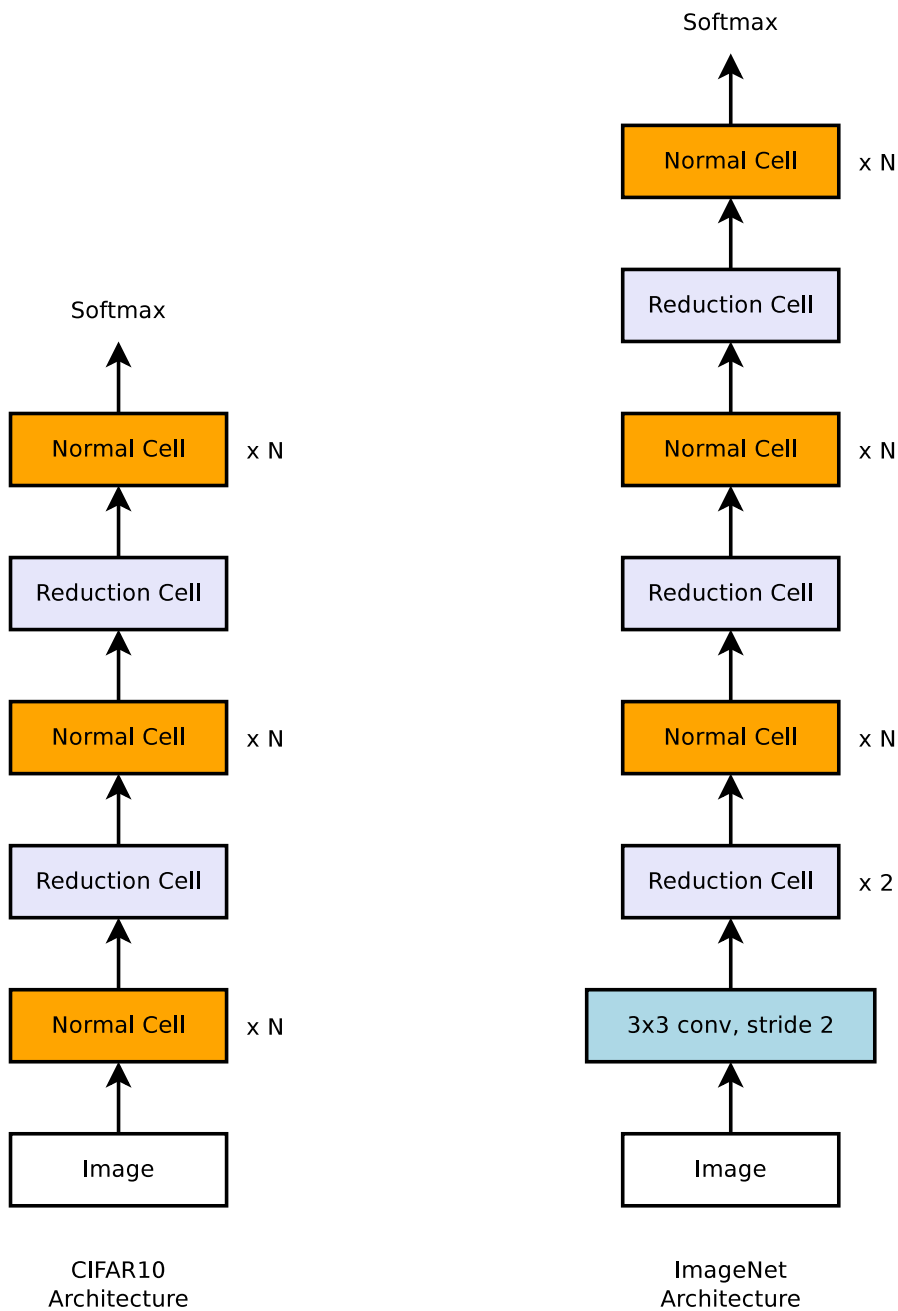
Softmax

Normal Cell x N

Reduction Cell

Normal Cell x N

Reduction Cell

Normal Cell x N

Image

CIFAR10 Architecture

Softmax

Normal Cell x N

Reduction Cell

Normal Cell x N

Reduction Cell

Normal Cell x N

Reduction Cell x 2

3x3 conv, stride 2

Image

ImageNet Architecture